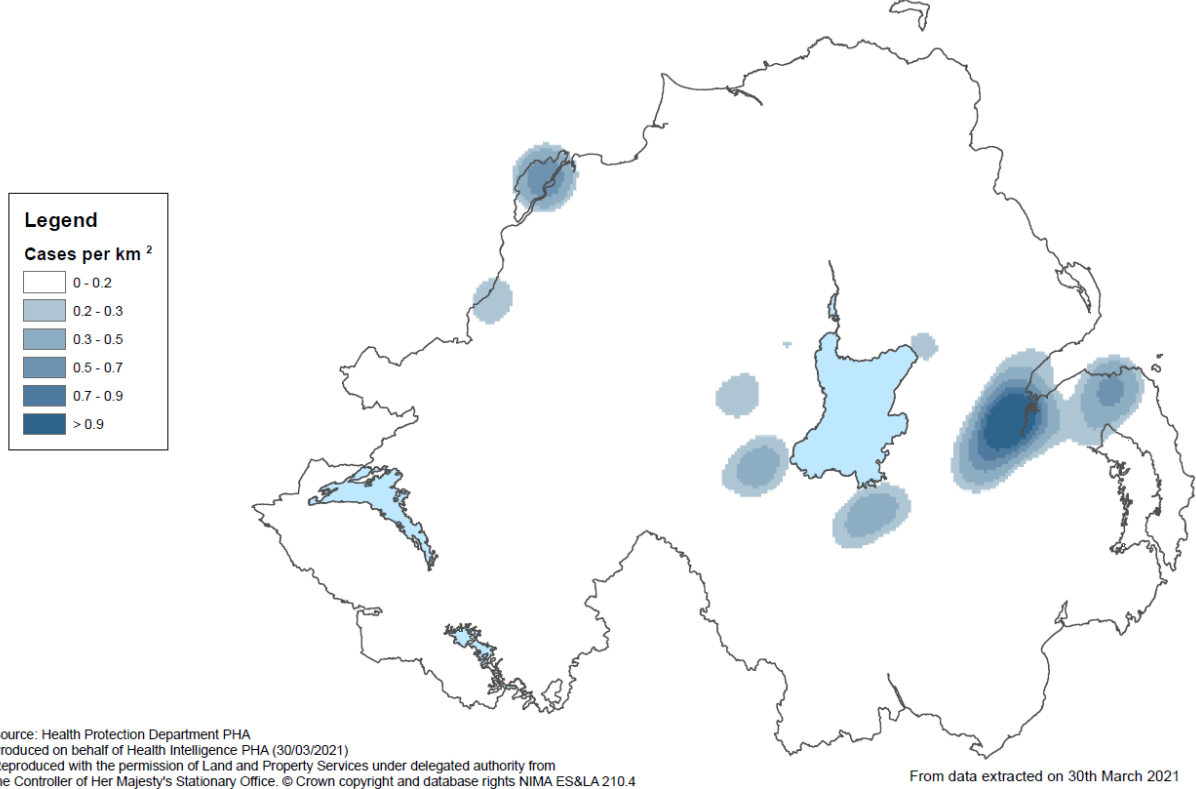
Legend

Cases per km $^2$

0 - 0.2
0.2 - 0.3
0.3 - 0.5
0.5 - 0.7
0.7 - 0.9
> 0.9

ource: Health Protection Department PHA
roduced on behalf of Health Intelligence PHA (30/03/2021)
eproduced with the permission of Land and Property Services under delegated authority from
he Controller of Her Majesty's Stationary Office. © Crown copyright and database rights NIMA ES&LA 210.4

From data extracted on 30th March 2021